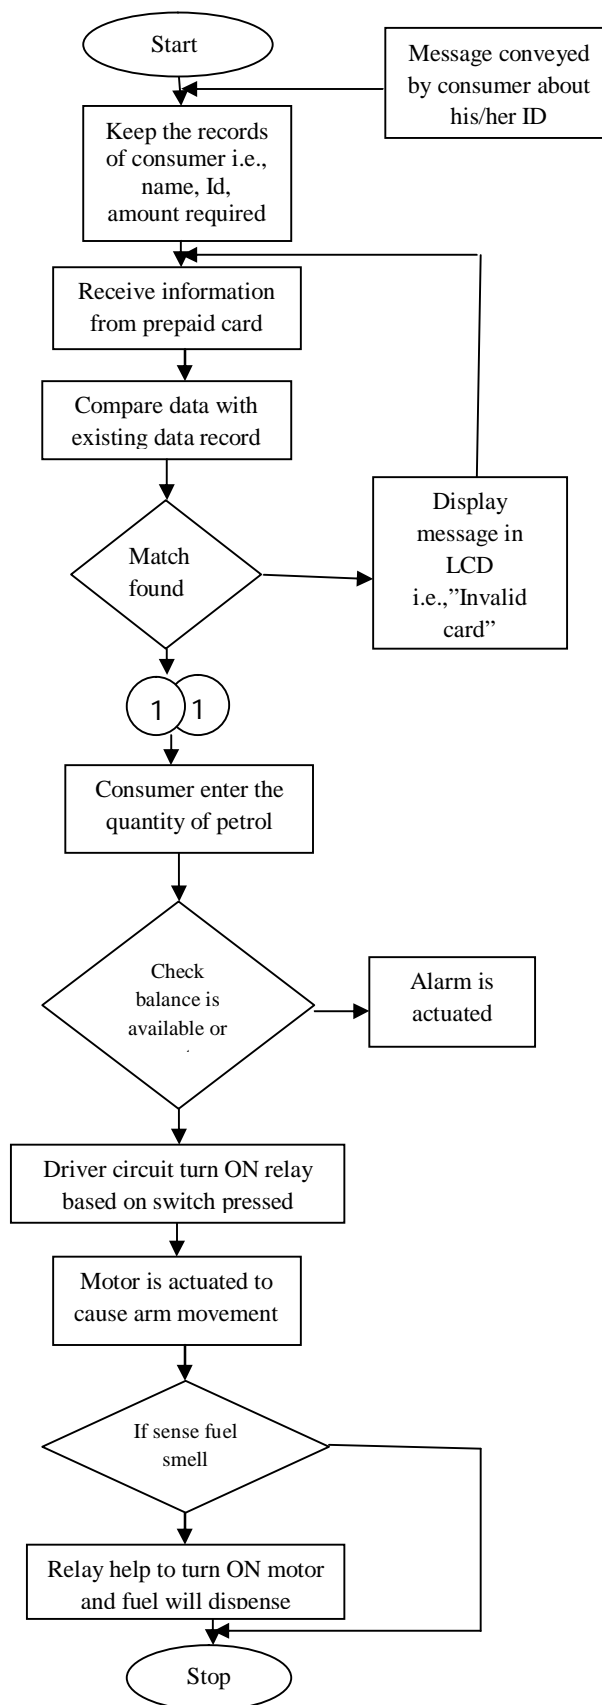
Start

Message conveyed by consumer about his/her ID

Keep the records of consumer i.e., name, Id, amount required

Receive information from prepaid card

Compare data with existing data record

Match found

Display message in LCD i.e.,"Invalid card"

1

1

Consumer enter the quantity of petrol

Check balance is available or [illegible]

Alarm is actuated

Driver circuit turn ON relay based on switch pressed

Motor is actuated to cause arm movement

If sense fuel smell

Relay help to turn ON motor and fuel will dispense

Stop